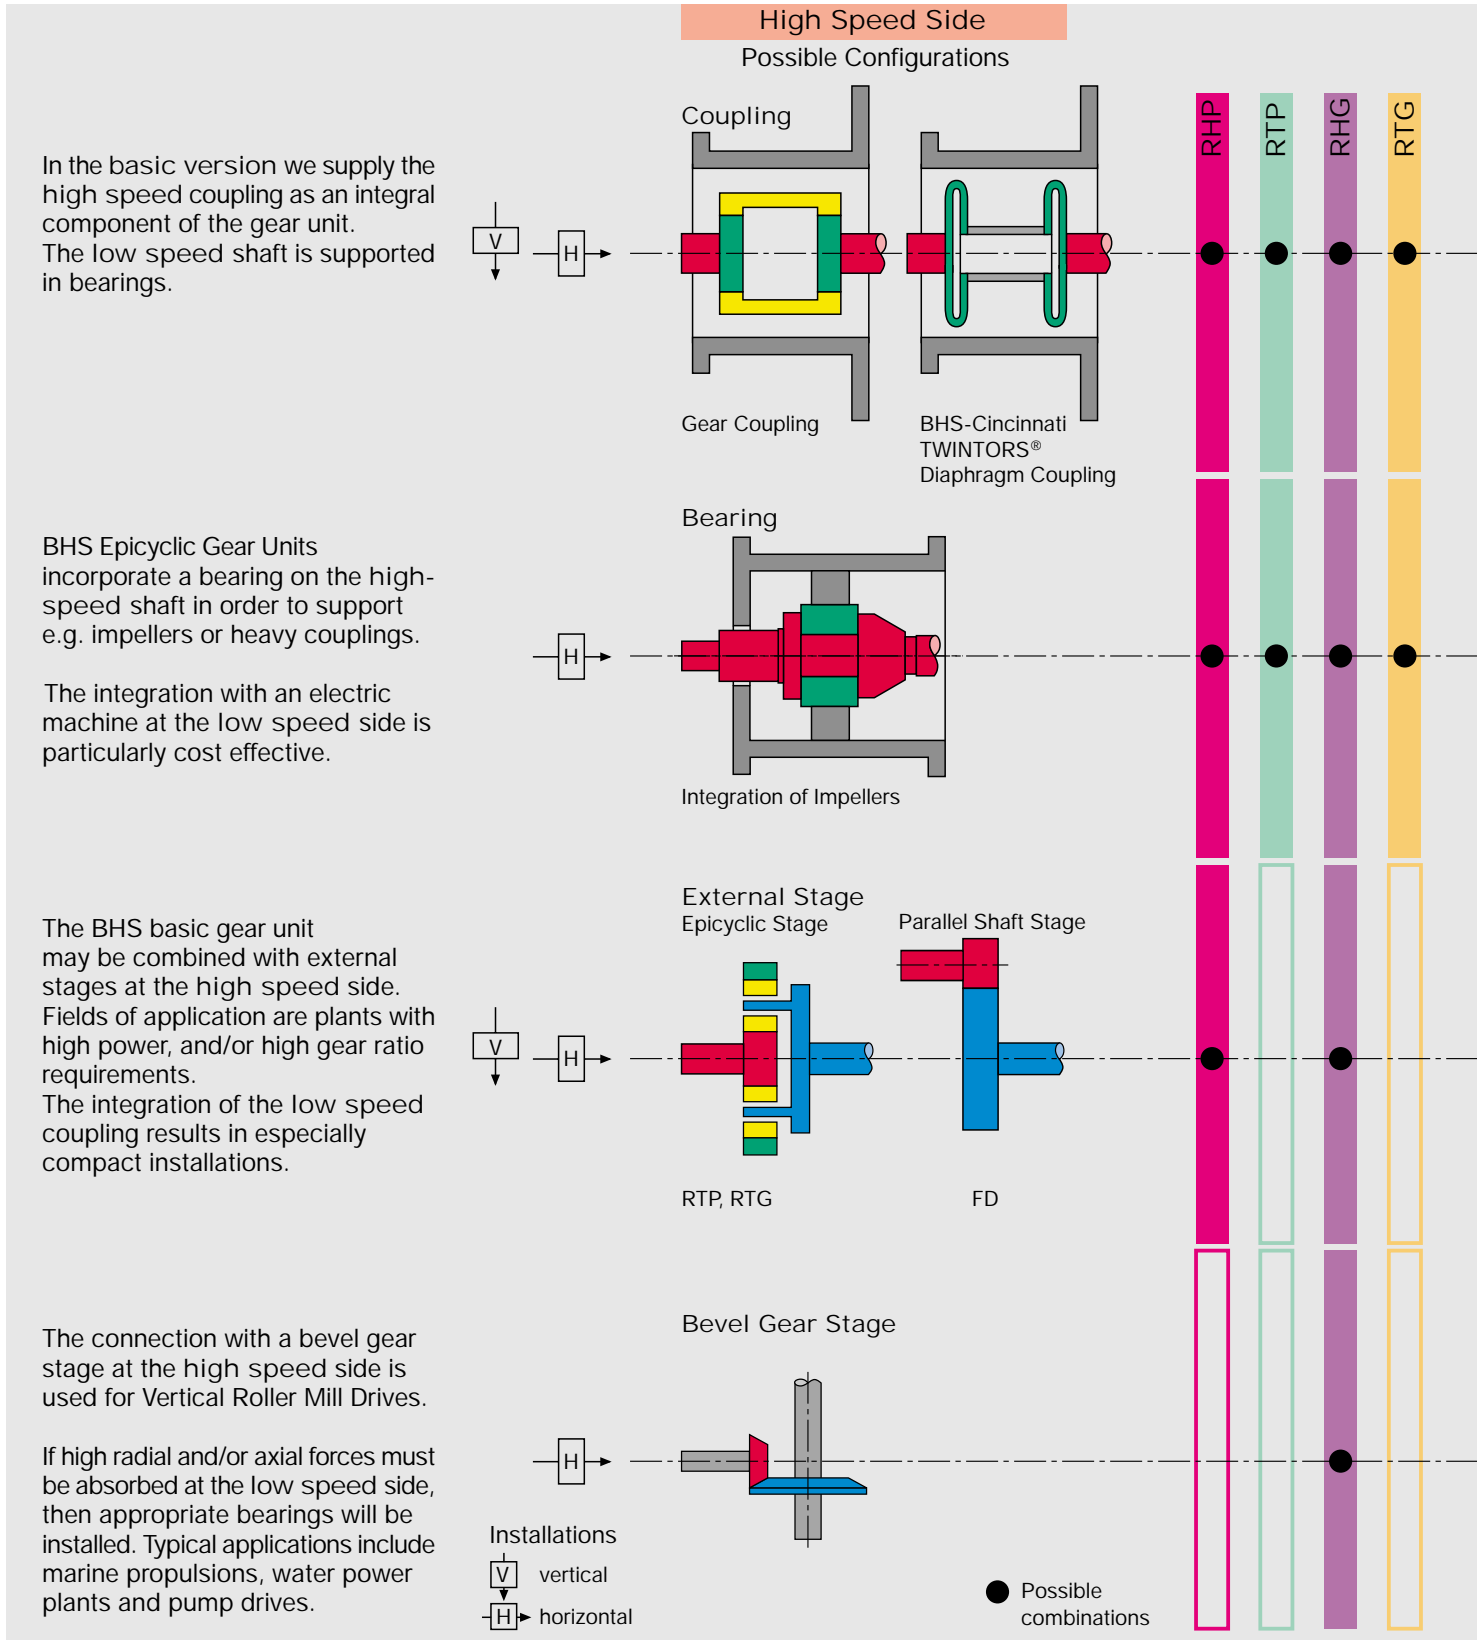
High Speed Side
Possible Configurations

Coupling

RHP RTP RHG RTG

In the basic version we supply the high speed coupling as an integral component of the gear unit.
The low speed shaft is supported in bearings.

V H

Gear Coupling

BHS-Cincinnati TWINTORS® Diaphragm Coupling

Bearing

BHS Epicyclic Gear Units incorporate a bearing on the high-speed shaft in order to support e.g. impellers or heavy couplings.

The integration with an electric machine at the low speed side is particularly cost effective.

H

Integration of Impellers

External Stage
Epicyclic Stage

Parallel Shaft Stage

The BHS basic gear unit may be combined with external stages at the high speed side.
Fields of application are plants with high power, and/or high gear ratio requirements.
The integration of the low speed coupling results in especially compact installations.

V H

RTP, RTG

FD

Bevel Gear Stage

The connection with a bevel gear stage at the high speed side is used for Vertical Roller Mill Drives.

If high radial and/or axial forces must be absorbed at the low speed side, then appropriate bearings will be installed. Typical applications include marine propulsions, water power plants and pump drives.

H

Installations
V vertical
H horizontal

Possible combinations